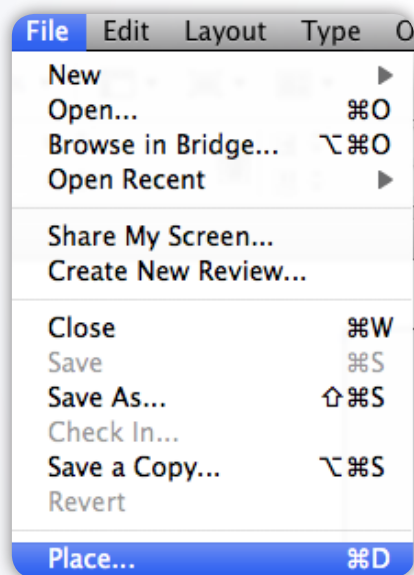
File Edit Layout Type O

New ▶
Open... ⌘O
Browse in Bridge... ⌥⌘O
Open Recent ▶

Share My Screen...
Create New Review...

Close ⌘W
Save ⌘S
Save As... ⇧⌘S
Check In...
Save a Copy... ⌥⌘S
Revert

Place... ⌘D